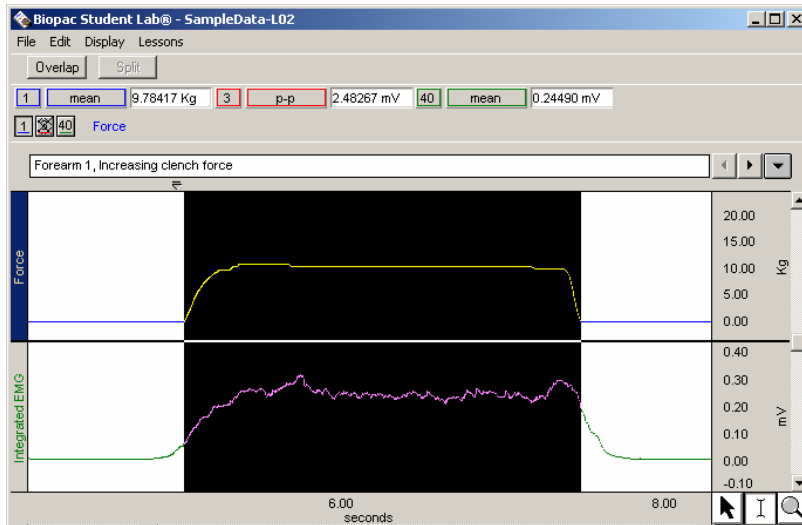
Biopac Student Lab® - SampleData-L02

File Edit Display Lessons

Overlap Split

1 mean 9.78417 Kg 3 p-p 2.48267 mV 40 mean 0.24490 mV

1 3 40 Force

Forearm 1, Increasing clench force

Force

20.00
15.00
10.00
5.00
0.00

Kg

Integrated EMG

0.40
0.30
0.20
0.10
0.00
-0.10

mV

6.00
seconds
8.00